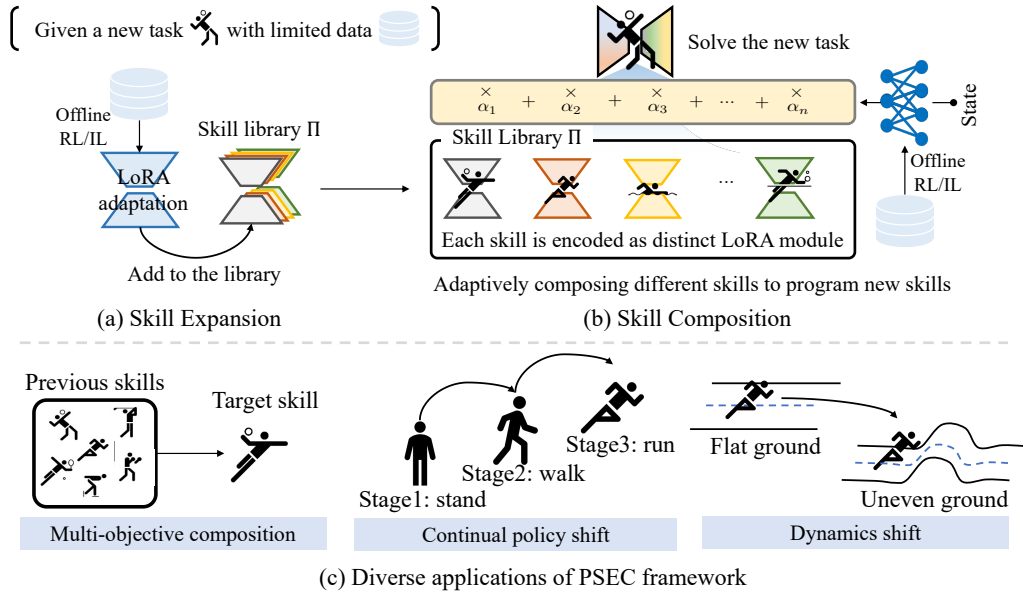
Given a new task with limited data

Offline RL/IL

LoRA adaptation

Skill library Π

Add to the library

(a) Skill Expansion

Solve the new task

$\overset{\times}{\alpha_1}$ + $\overset{\times}{\alpha_2}$ + $\overset{\times}{\alpha_3}$ + ··· + $\overset{\times}{\alpha_n}$

State

Offline RL/IL

Skill Library Π

···

Each skill is encoded as distinct LoRA module

Adaptively composing different skills to program new skills

(b) Skill Composition

Previous skills

Target skill

Multi-objective composition

Stage1: stand

Stage2: walk

Stage3: run

Continual policy shift

Flat ground

Uneven ground

Dynamics shift

(c) Diverse applications of PSEC framework